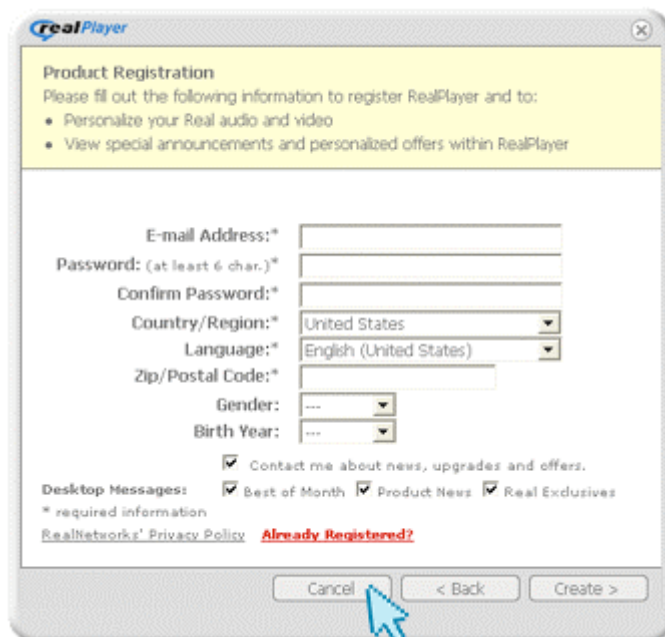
RealPlayer

Product Registration
Please fill out the following information to register RealPlayer and to:
• Personalize your Real audio and video
• View special announcements and personalized offers within RealPlayer

E-mail Address:*
Password: (at least 6 char.)*
Confirm Password:*
Country/Region:* United States
Language:* English (United States)
Zip/Postal Code:*
Gender: ---
Birth Year: ---

Contact me about news, upgrades and offers.
Desktop Messages: Best of Month Product News Real Exclusives
* required information
RealNetworks' Privacy Policy Already Registered?

Cancel < Back Create >